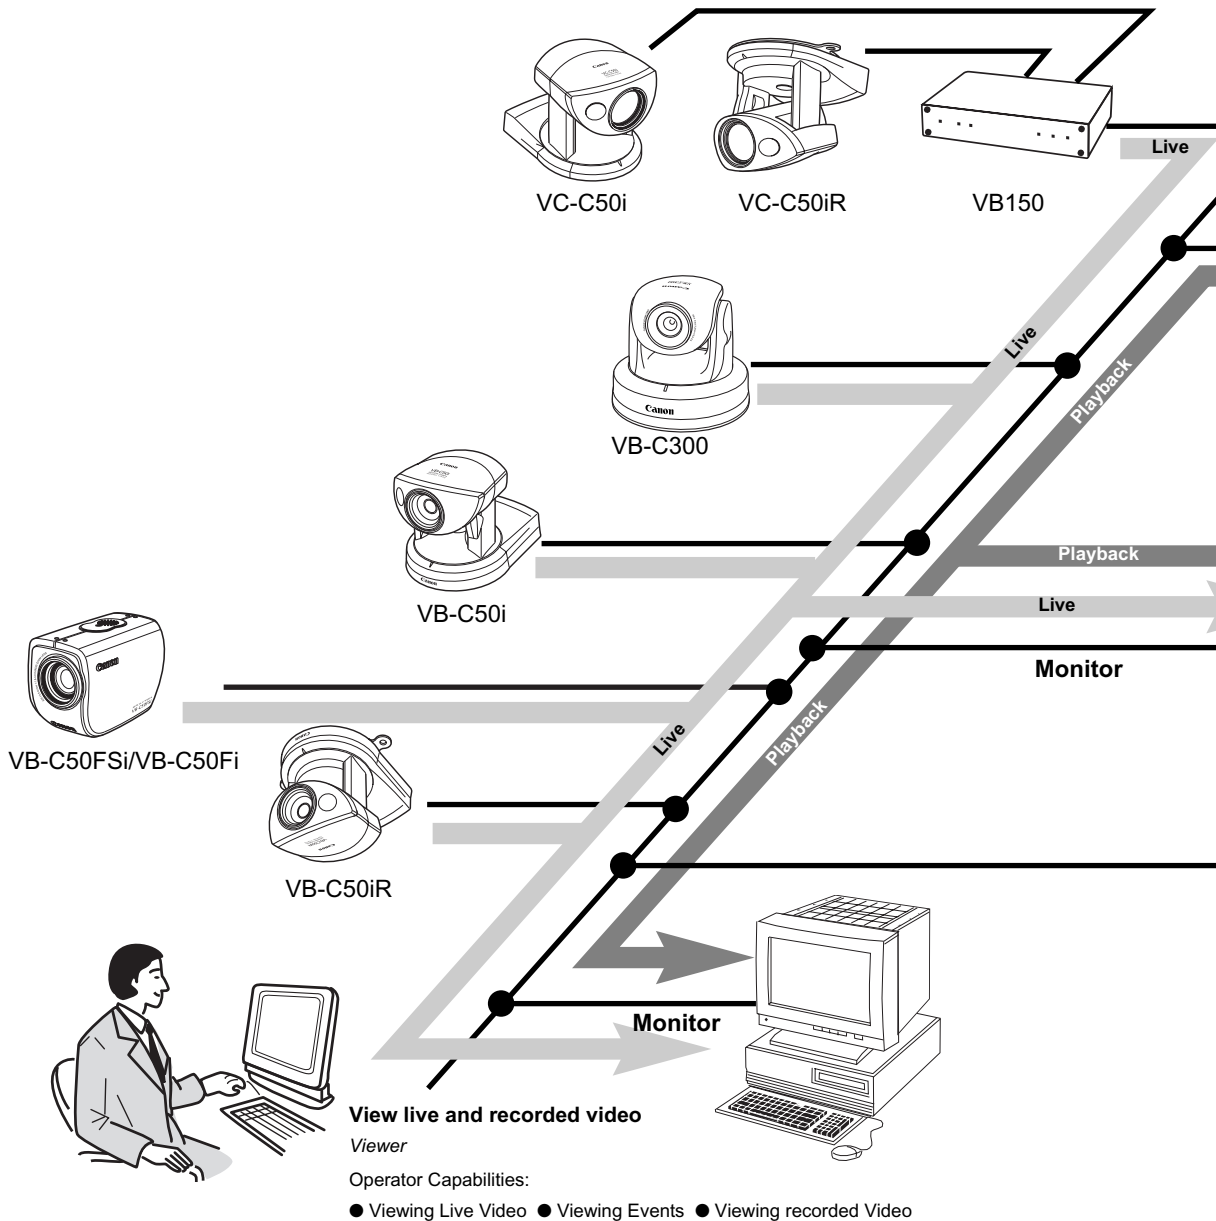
Live

VC-C50i

VC-C50iR

VB150

Live

Playback

VB-C300

Playback

Live

VB-C50i

Monitor

Live

Playback

VB-C50FSi/VB-C50Fi

VB-C50iR

Monitor

View live and recorded video

*Viewer*

Operator Capabilities:

● Viewing Live Video ● Viewing Events ● Viewing recorded Video